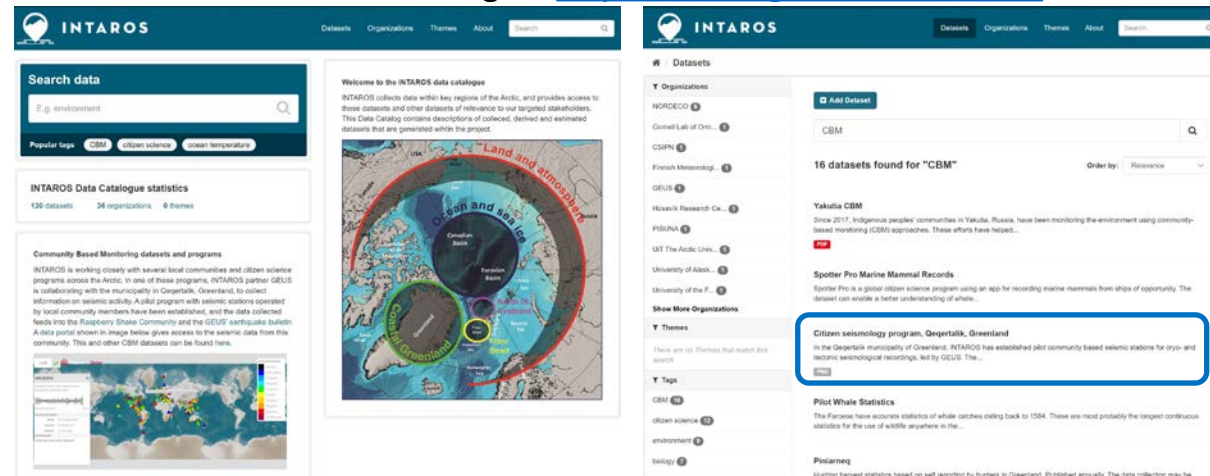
INTAROS

Datasets Organizations Themes About Search

Search data

E.g. environment

Popular tags CBM citizen science ocean temperature

INTAROS Data Catalogue statistics

130 datasets 36 organizations 0 themes

Community Based Monitoring datasets and programs

INTAROS is working closely with several local communities and citizen science programs across the Arctic. In one of these programs, INTAROS partner GEUS is collaborating with the municipality in Qeqertalik, Greenland, to collect information on seismic activity. A pilot program with seismic stations operated by local community members have been established, and the data collected feeds into the Raspberry Shake Community and the GEUS' earthquake bulletin. A data portal shown in image below gives access to the seismic data from this community. This and other CBM datasets can be found here.

Welcome to the INTAROS data catalogue

INTAROS collects data within key regions of the Arctic, and provides access to these datasets and other datasets of relevance to our targeted stakeholders. This Data Catalog contains descriptions of collected, derived and estimated datasets that are generated within the project.

Land and atmosphere

Ocean and sea ice

Canadian Basin

Eurasian Basin

Coastal Greenland

Greenland

Nares to Svalbard

Fram Strait

INTAROS

Datasets Organizations Themes About Search

Datasets

Organizations

NORDECO

Cornell Lab of Orni...

CSIPN

Finnish Meteorologi...

GEUS

Húsavík Research Ce...

PISUNA

UiT The Arctic Univ...

University of Alask...

University of the F...

Show More Organizations

Themes

There are no Themes that match this search

Tags

CBM 16

citizen science 12

environment

biology

Add Dataset

CBM

16 datasets found for "CBM"

Order by: Relevance

Yakutia CBM

Since 2017, Indigenous peoples' communities in Yakutia, Russia, have been monitoring the environment using community-based monitoring (CBM) approaches. These efforts have helped...

PDF

Spotter Pro Marine Mammal Records

Spotter Pro is a global citizen science program using an app for recording marine mammals from ships of opportunity. The dataset can enable a better understanding of whale...

Citizen seismology program, Qeqertalik, Greenland

In the Qeqertalik municipality of Greenland, INTAROS has established pilot community based seismic stations for cryo- and tectonic seismological recordings, led by GEUS. The...

PNG

Pilot Whale Statistics

The Faroese have accurate statistics of whale catches dating back to 1584. These are most probably the longest continuous statistics for the use of wildlife anywhere in the...

Piniarneq

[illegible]